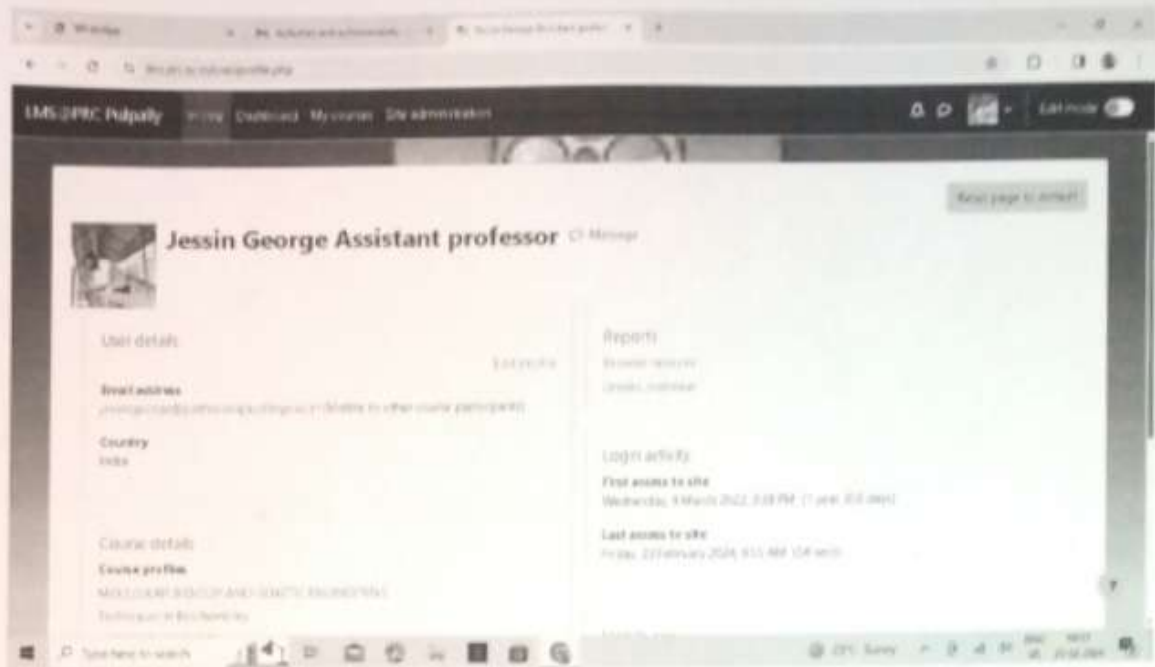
LMS-DPRC Pulpally   Home   Dashboard   My courses   Site administration

Edit mode

Reset page to default

Jessin George Assistant professor   Message

User details

Edit profile

Email address
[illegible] (Visible to other course participants)

Country
India

Course details
Course profiles
MOLECULAR BIOLOGY AND GENETIC ENGINEERING
Techniques in Biochemistry

Reports
Browser sessions
Grades overview

Login activity
First access to site
Wednesday, 9 March 2022, 3:18 PM (1 year 353 days)

Last access to site
Friday, 23 February 2024, 9:53 AM (24 secs)

Type here to search

29°C Sunny